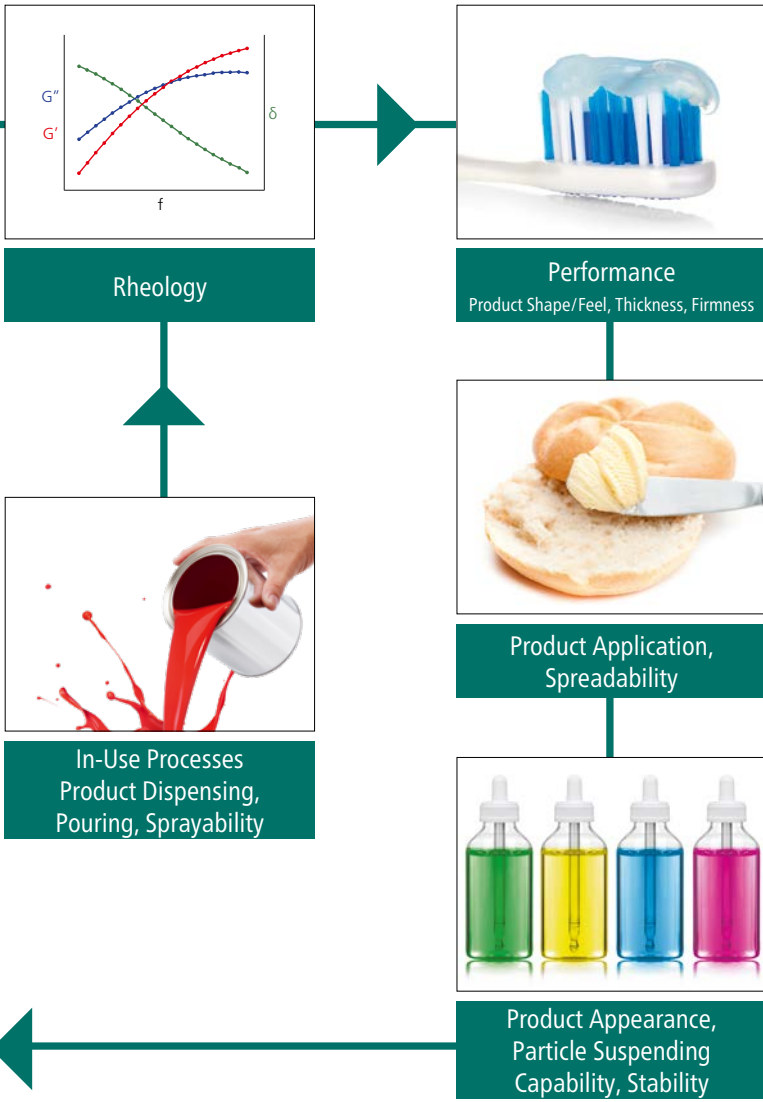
G″
G′
δ
f

Rheology

Performance
Product Shape/Feel, Thickness, Firmness

Product Application, Spreadability

In-Use Processes
Product Dispensing, Pouring, Sprayability

Product Appearance, Particle Suspending Capability, Stability